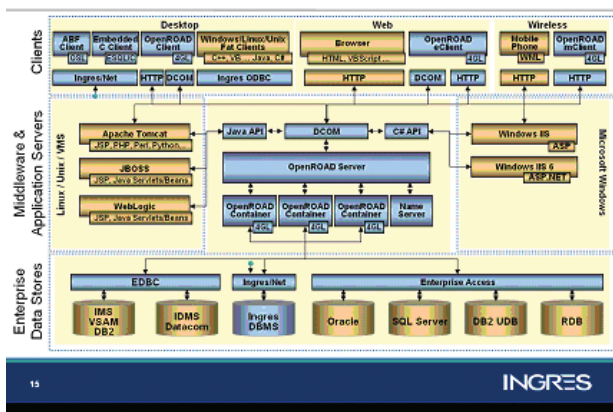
Clients

Desktop

ABF Client

OSL

Embedded C Client

ESQL/C

OpenROAD Client

4GL

Windows/Linux/Unix Fat Clients

C++, VB, ..., Java, C#

Ingres/Net

HTTP

DCOM

Ingres ODBC

Web

Browser

HTML, VBScript...

OpenROAD eClient

4GL

HTTP

DCOM

HTTP

Wireless

Mobile Phone

WML

OpenROAD mClient

4GL

HTTP

HTTP

Middleware & Application Servers

Linux / Unix / VMS

Apache Tomcat

JSP, PHP, Perl, Python,...

JBOSS

JSP, Java Servlets/Beans

WebLogic

JSP, Java Servlets/Beans

Java API

DCOM

C# API

OpenROAD Server

OpenROAD Container

4GL

OpenROAD Container

4GL

OpenROAD Container

4GL

Name Server

Windows IIS

ASP

Windows IIS 6

ASP.NET

Microsoft Windows

Enterprise Data Stores

EDBC

IMS VSAM DB2

IDMS Datacom

Ingres/Net

Ingres DBMS

Enterprise Access

Oracle

SQL Server

DB2 UDB

RDB

15

INGRES